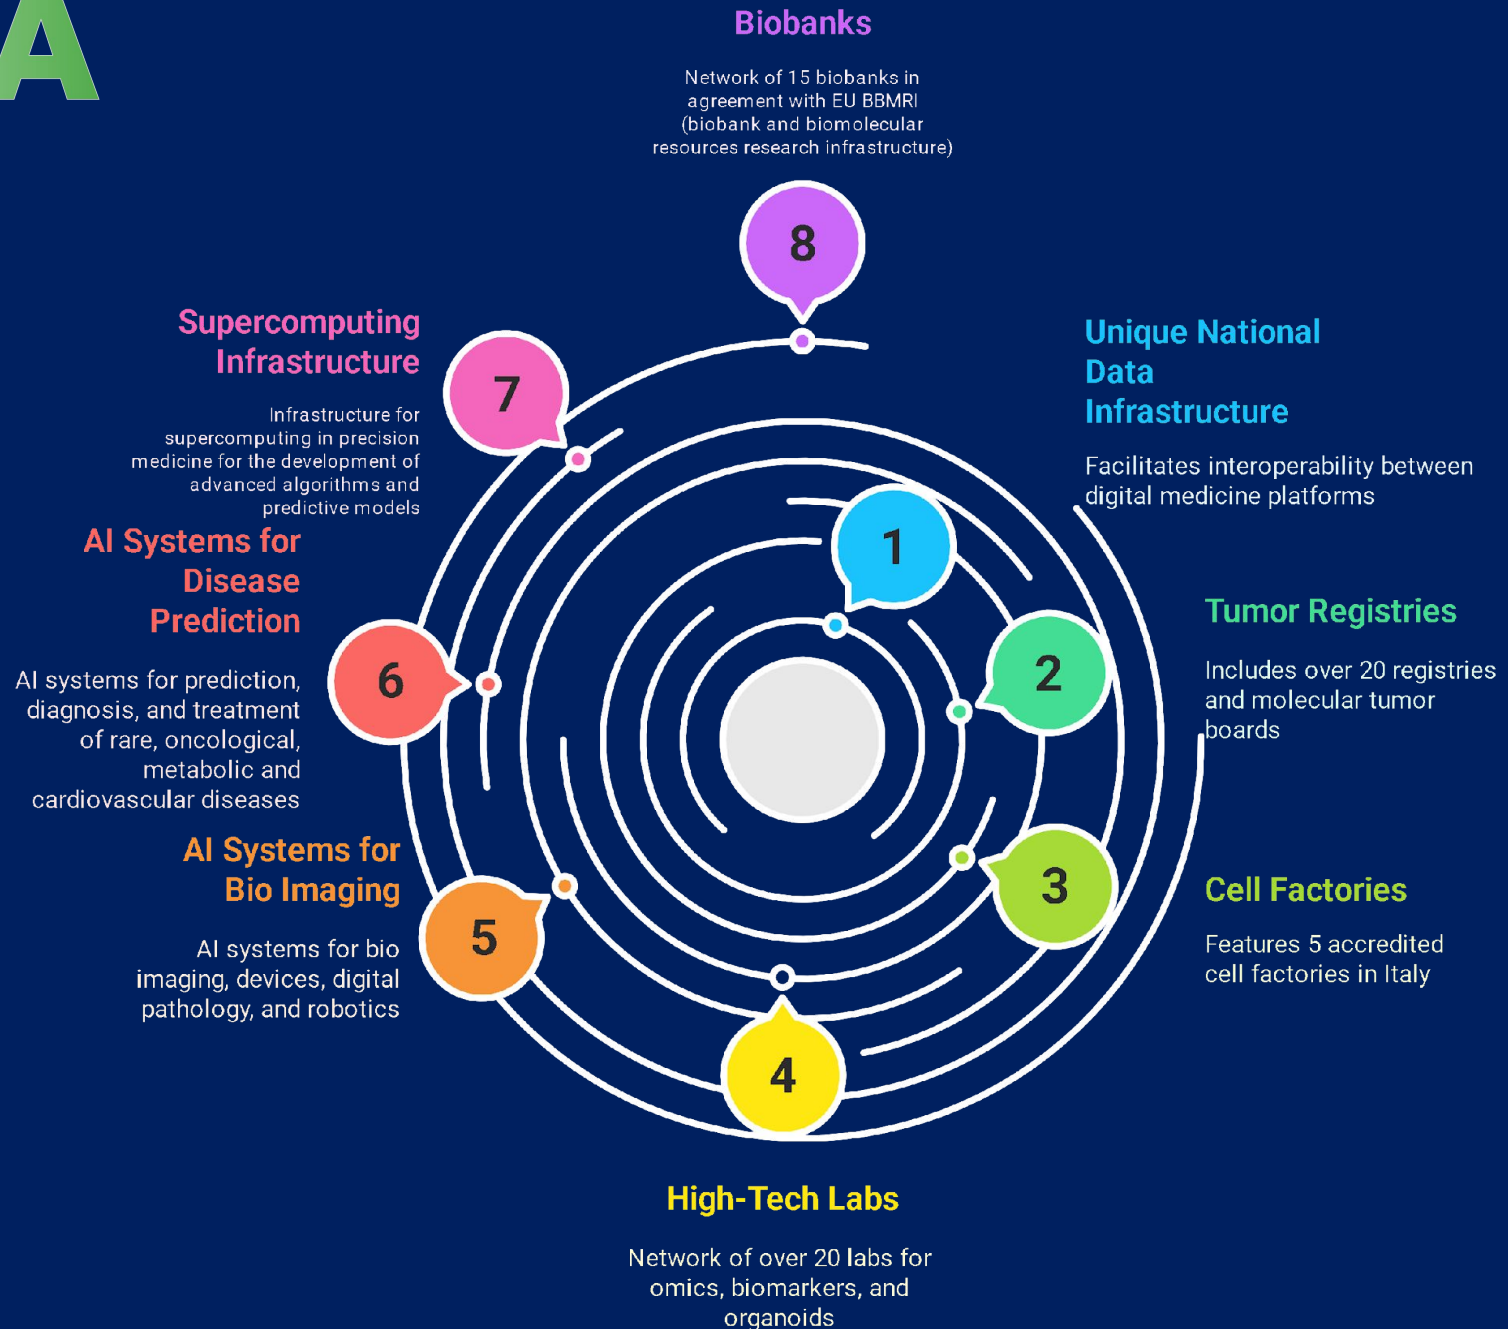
A

Biobanks

Network of 15 biobanks in agreement with EU BBMRI (biobank and biomolecular resources research infrastructure)

8

Unique National Data Infrastructure

Facilitates interoperability between digital medicine platforms

1

Tumor Registries

Includes over 20 registries and molecular tumor boards

2

Cell Factories

Features 5 accredited cell factories in Italy

3

4

High-Tech Labs

Network of over 20 labs for omics, biomarkers, and organoids

5

AI Systems for Bio Imaging

AI systems for bio imaging, devices, digital pathology, and robotics

6

AI Systems for Disease Prediction

AI systems for prediction, diagnosis, and treatment of rare, oncological, metabolic and cardiovascular diseases

7

Supercomputing Infrastructure

Infrastructure for supercomputing in precision medicine for the development of advanced algorithms and predictive models